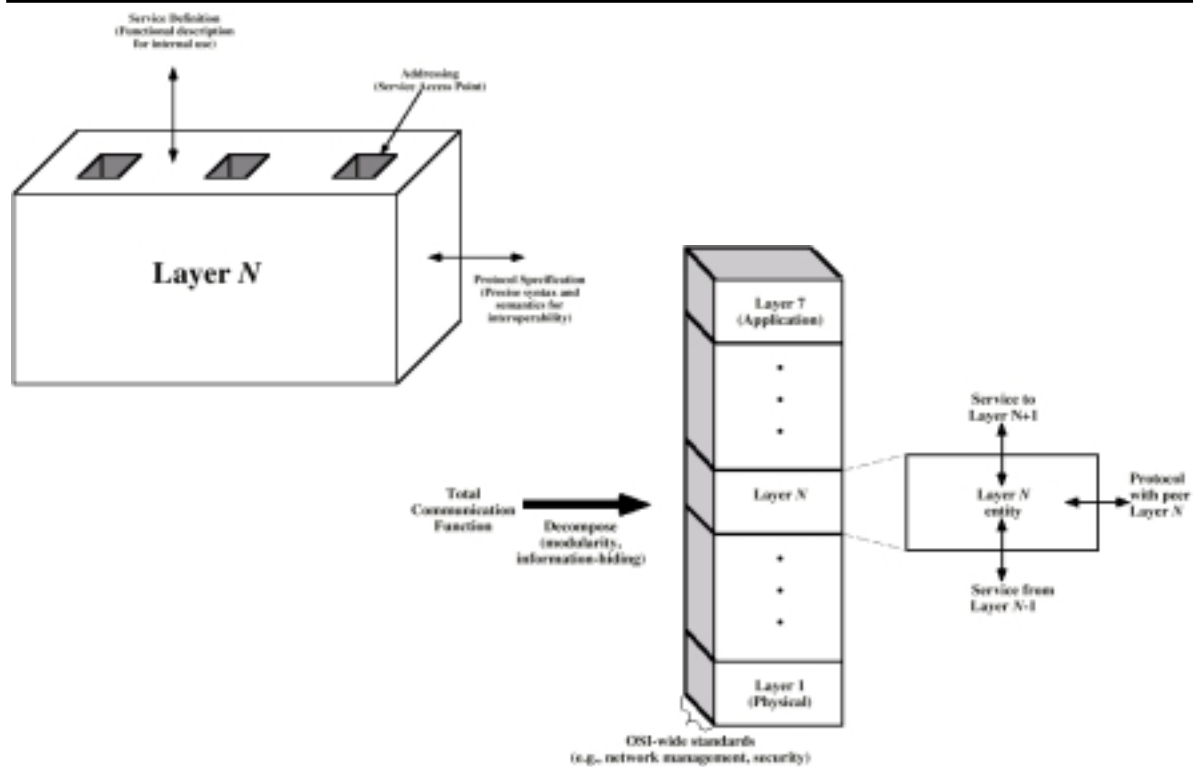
Service Definition
(Functional description for internal use)

Addressing
(Service Access Point)

Layer $N$

Protocol Specification
(Precise syntax and semantics for interoperability)

Layer 7
(Application)

•
•
•

Service to Layer N+1

Total Communication Function

Decompose
(modularity, information-hiding)

Layer $N$

Layer $N$ entity

Protocol with peer Layer $N$

•
•
•

Service from Layer $N$-1

Layer 1
(Physical)

OSI-wide standards
(e.g., network management, security)